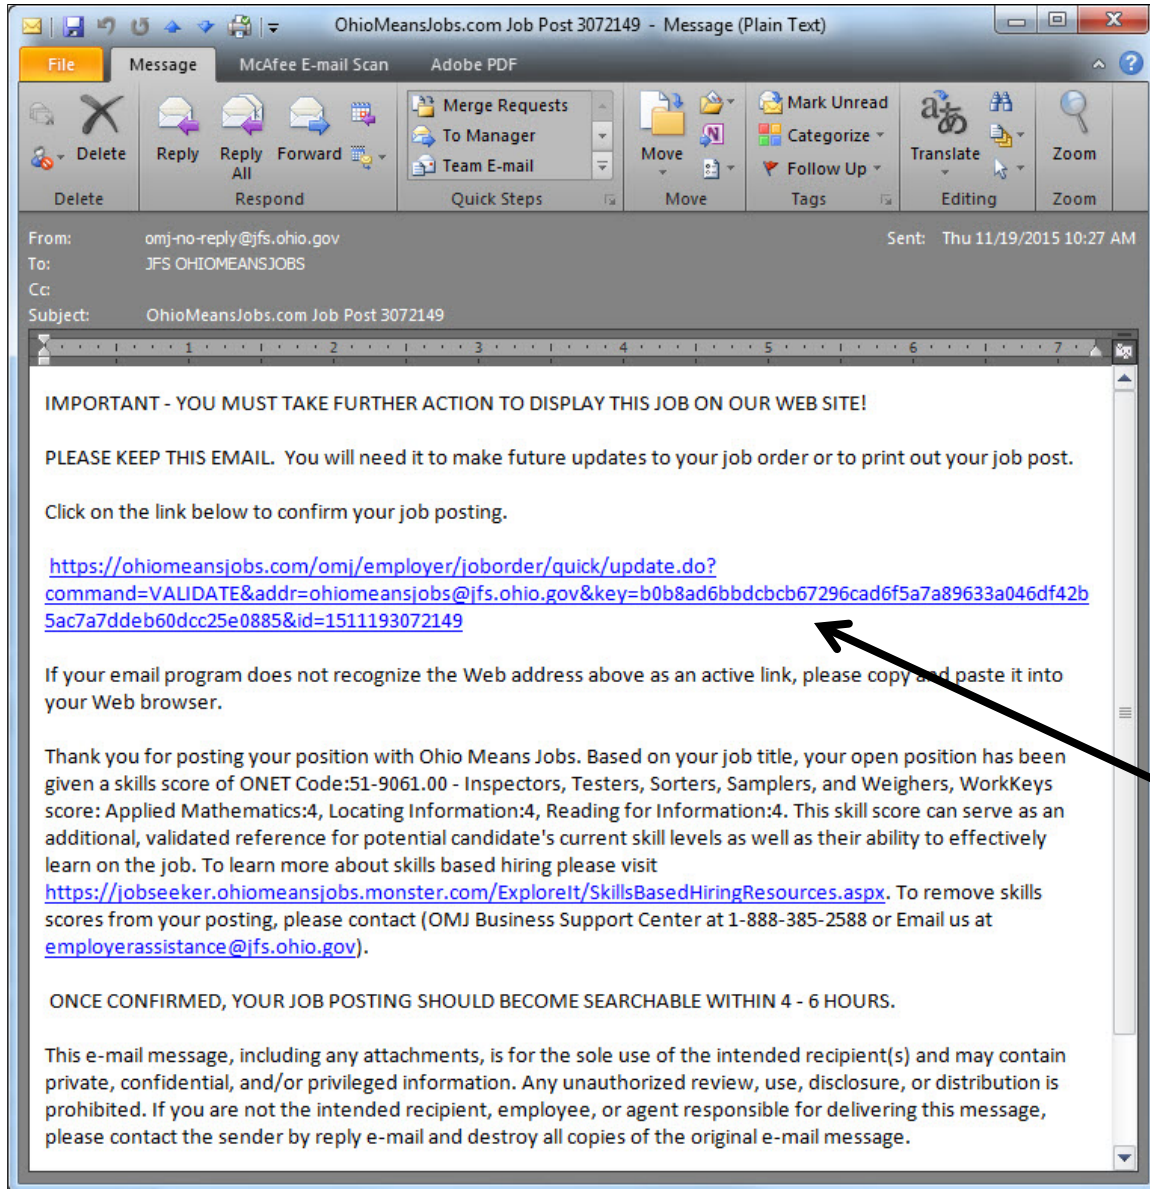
OhioMeansJobs.com Job Post 3072149 - Message (Plain Text)

File | Message | McAfee E-mail Scan | Adobe PDF

Delete
Delete

Reply | Reply All | Forward
Respond

Merge Requests
To Manager
Team E-mail
Quick Steps

Move
Move

Mark Unread
Categorize
Follow Up
Tags

Translate
Editing

Zoom
Zoom

From: omj-no-reply@jfs.ohio.gov
To: JFS OHIOMEANSJOBS
Cc:
Subject: OhioMeansJobs.com Job Post 3072149
Sent: Thu 11/19/2015 10:27 AM

1 2 3 4 5 6 7

IMPORTANT - YOU MUST TAKE FURTHER ACTION TO DISPLAY THIS JOB ON OUR WEB SITE!

PLEASE KEEP THIS EMAIL. You will need it to make future updates to your job order or to print out your job post.

Click on the link below to confirm your job posting.

https://ohiomeansjobs.com/omj/employer/joborder/quick/update.do?command=VALIDATE&addr=ohiomeansjobs@jfs.ohio.gov&key=b0b8ad6bbdcbcb67296cad6f5a7a89633a046df42b5ac7a7ddeb60dcc25e0885&id=1511193072149

If your email program does not recognize the Web address above as an active link, please copy and paste it into your Web browser.

Thank you for posting your position with Ohio Means Jobs. Based on your job title, your open position has been given a skills score of ONET Code:51-9061.00 - Inspectors, Testers, Sorters, Samplers, and Weighers, WorkKeys score: Applied Mathematics:4, Locating Information:4, Reading for Information:4. This skill score can serve as an additional, validated reference for potential candidate's current skill levels as well as their ability to effectively learn on the job. To learn more about skills based hiring please visit https://jobseeker.ohiomeansjobs.monster.com/ExploreIt/SkillsBasedHiringResources.aspx. To remove skills scores from your posting, please contact (OMJ Business Support Center at 1-888-385-2588 or Email us at employerassistance@jfs.ohio.gov).

ONCE CONFIRMED, YOUR JOB POSTING SHOULD BECOME SEARCHABLE WITHIN 4 - 6 HOURS.

This e-mail message, including any attachments, is for the sole use of the intended recipient(s) and may contain private, confidential, and/or privileged information. Any unauthorized review, use, disclosure, or distribution is prohibited. If you are not the intended recipient, employee, or agent responsible for delivering this message, please contact the sender by reply e-mail and destroy all copies of the original e-mail message.